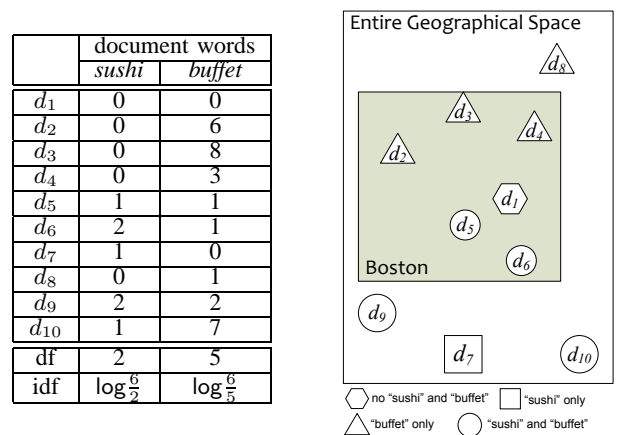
| | document words | |
|---|---|---|
| | *sushi* | *buffet* |
| $d_1$ | 0 | 0 |
| $d_2$ | 0 | 6 |
| $d_3$ | 0 | 8 |
| $d_4$ | 0 | 3 |
| $d_5$ | 1 | 1 |
| $d_6$ | 2 | 1 |
| $d_7$ | 1 | 0 |
| $d_8$ | 0 | 1 |
| $d_9$ | 2 | 2 |
| $d_{10}$ | 1 | 7 |
| df | 2 | 5 |
| idf | $\log\frac{6}{2}$ | $\log\frac{6}{5}$ |

Entire Geographical Space

$d_8$

$d_3$

$d_4$

$d_2$

$d_1$

$d_5$

$d_6$

Boston

$d_9$

$d_7$

$d_{10}$

no "sushi" and "buffet"

"sushi" only

"buffet" only

"sushi" and "buffet"